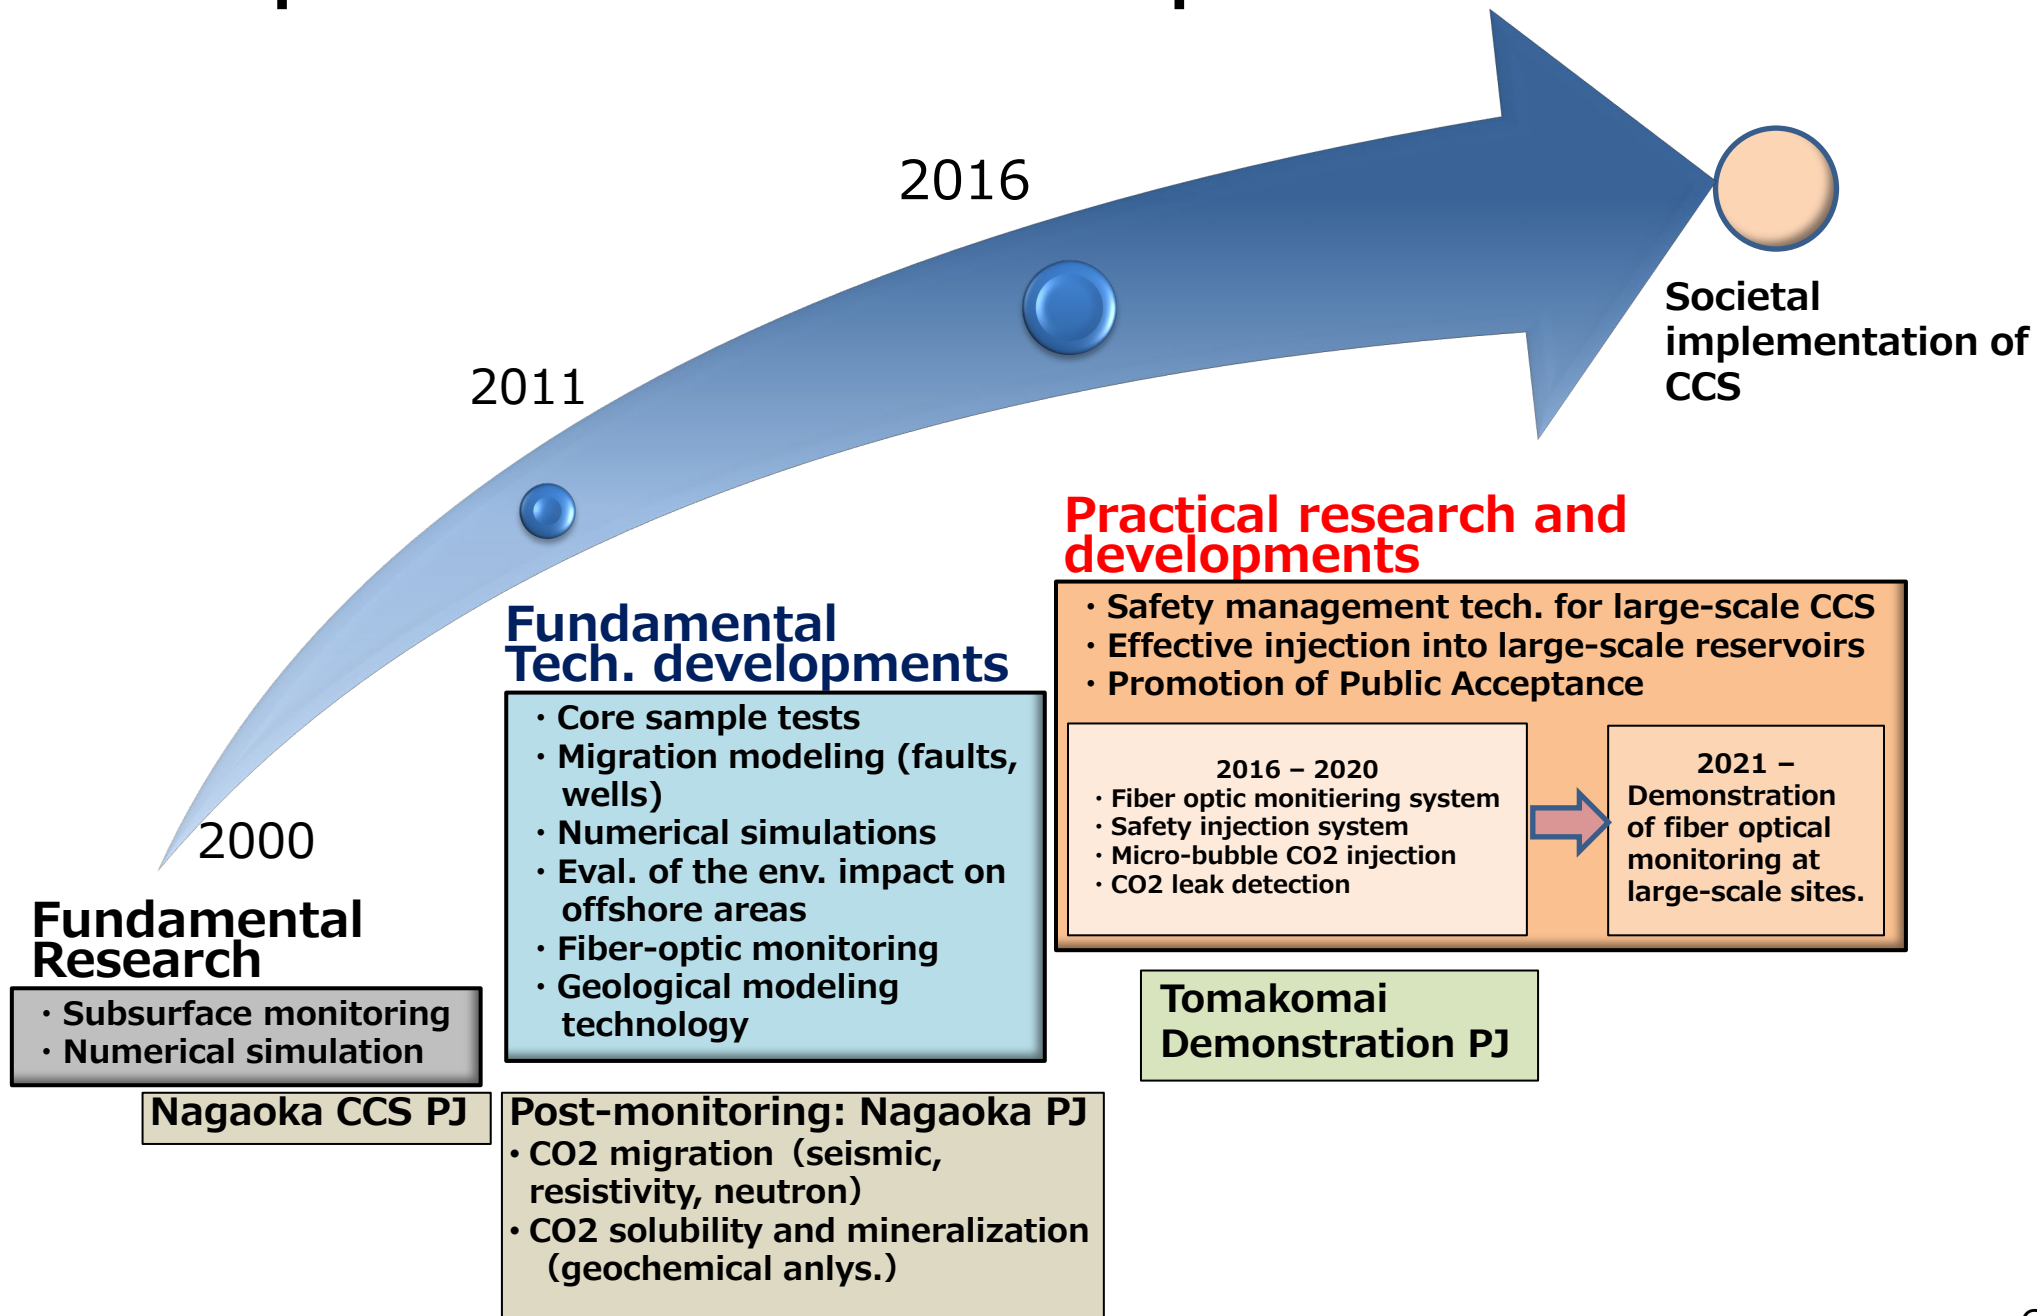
2016

2011

2000

Societal implementation of CCS

Practical research and developments

・Safety management tech. for large-scale CCS
・Effective injection into large-scale reservoirs
・Promotion of Public Acceptance

2016 – 2020
・Fiber optic monitiering system
・Safety injection system
・Micro-bubble CO2 injection
・CO2 leak detection

2021 –
Demonstration of fiber optical monitoring at large-scale sites.

Tomakomai Demonstration PJ

Fundamental Tech. developments

・Core sample tests
・Migration modeling (faults, wells)
・Numerical simulations
・Eval. of the env. impact on offshore areas
・Fiber-optic monitoring
・Geological modeling technology

Fundamental Research

・Subsurface monitoring
・Numerical simulation

Nagaoka CCS PJ

Post-monitoring: Nagaoka PJ
• CO2 migration（seismic, resistivity, neutron)
• CO2 solubility and mineralization（geochemical anlys.)